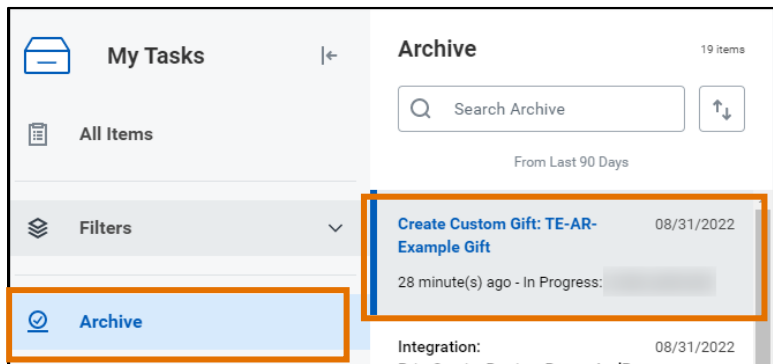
My Tasks

All Items

Filters

Archive

Archive

19 items

Search Archive

From Last 90 Days

Create Custom Gift: TE-AR-Example Gift

08/31/2022

28 minute(s) ago - In Progress: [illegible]

Integration:

08/31/2022

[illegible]